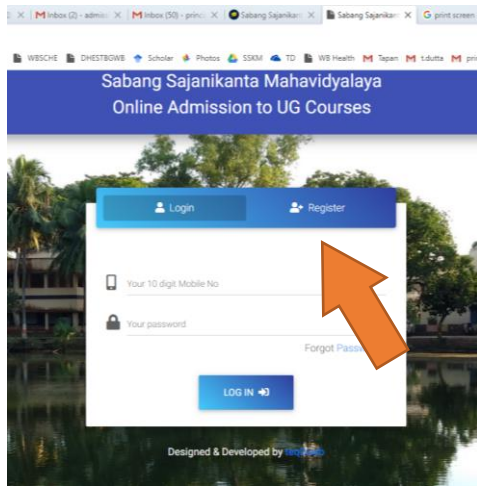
× | Inbox (2) - admis × | Inbox (50) - princ × | Sabang Sajanikan × | Sabang Sajanikan × | print screen

WBSCHE DHESTBGWB Scholar Photos SSKM TD WB Health Tapan t.dutta pri

Sabang Sajanikanta Mahavidyalaya
Online Admission to UG Courses

Login Register

Your 10 digit Mobile No

Your password

Forgot Pass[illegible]

LOG IN

Designed & Developed by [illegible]